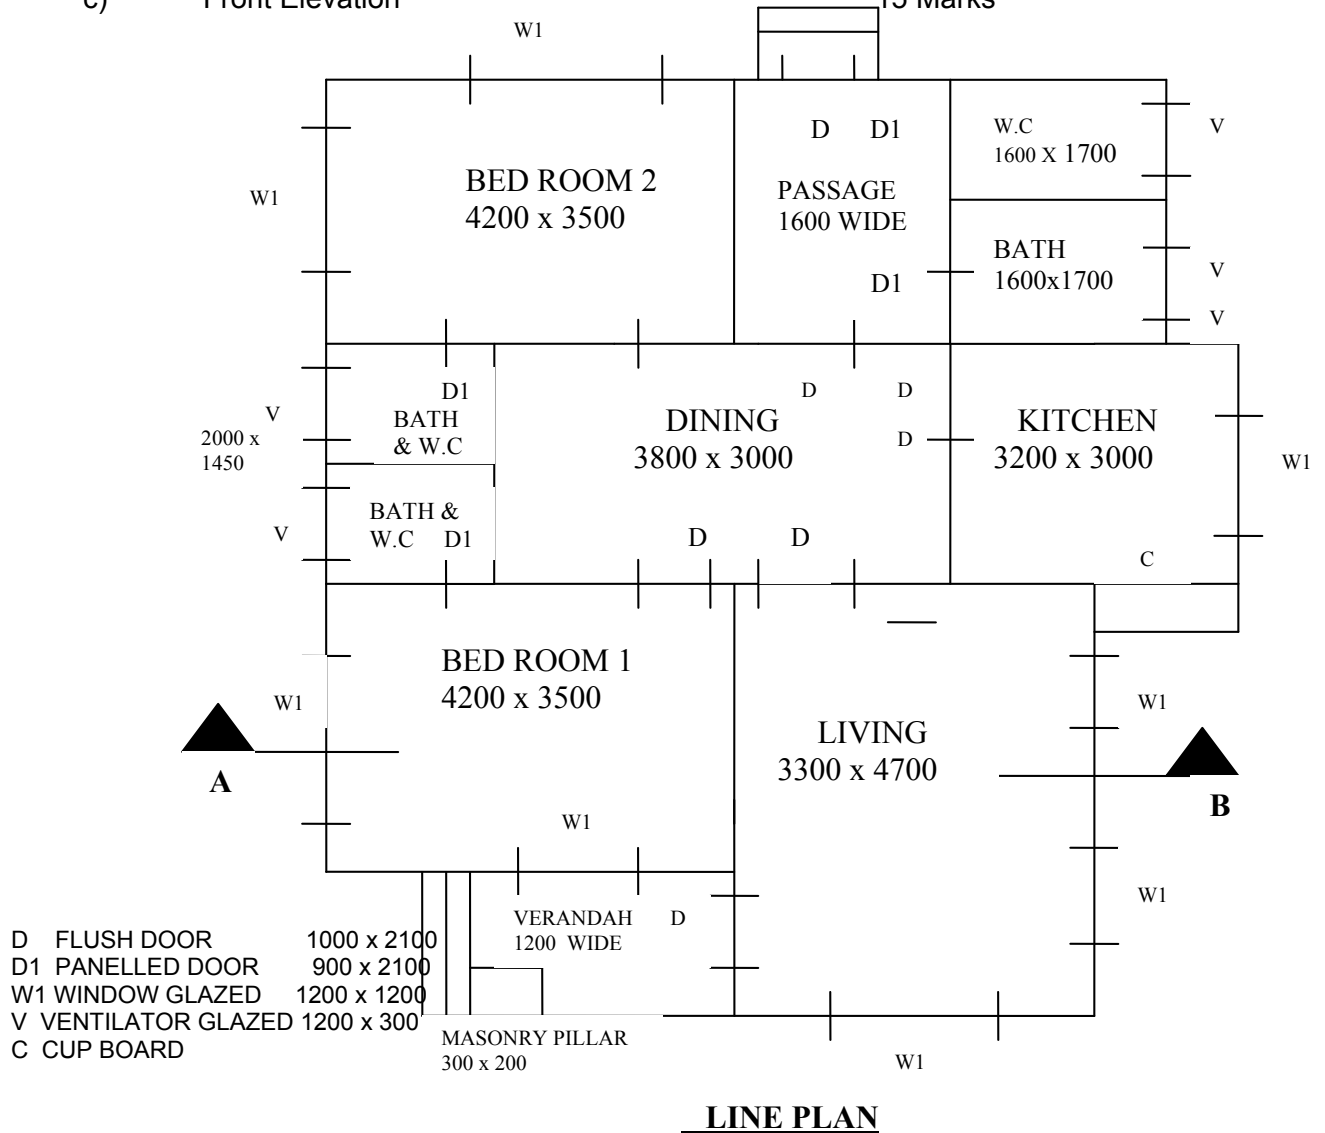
c) Front Elevation 15 Marks

W1

W1

BED ROOM 2
4200 x 3500

D D1

PASSAGE
1600 WIDE

D1

W.C
1600 X 1700

V

BATH
1600x1700

V

V

D1
BATH
& W.C

V

2000 x 1450

BATH &
W.C D1

V

D D

DINING
3800 x 3000

D

D D

KITCHEN
3200 x 3000

W1

C

BED ROOM 1
4200 x 3500

W1

A

W1

LIVING
3300 x 4700

W1

B

W1

VERANDAH D
1200 WIDE

MASONRY PILLAR
300 x 200

W1

D FLUSH DOOR 1000 x 2100
D1 PANELLED DOOR 900 x 2100
W1 WINDOW GLAZED 1200 x 1200
V VENTILATOR GLAZED 1200 x 300
C CUP BOARD

LINE PLAN